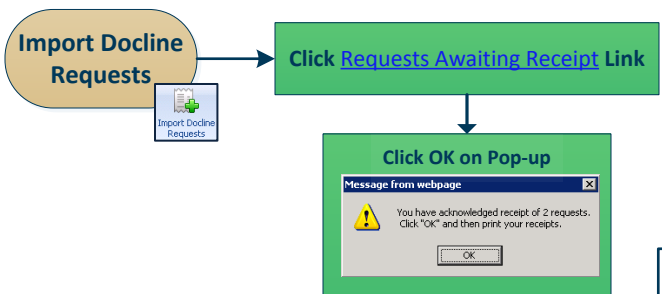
Import Docline Requests

Import Docline Requests

Click Requests Awaiting Receipt Link

Click OK on Pop-up

Message from webpage

You have acknowledged receipt of 2 requests. Click "OK" and then print your receipts.

OK